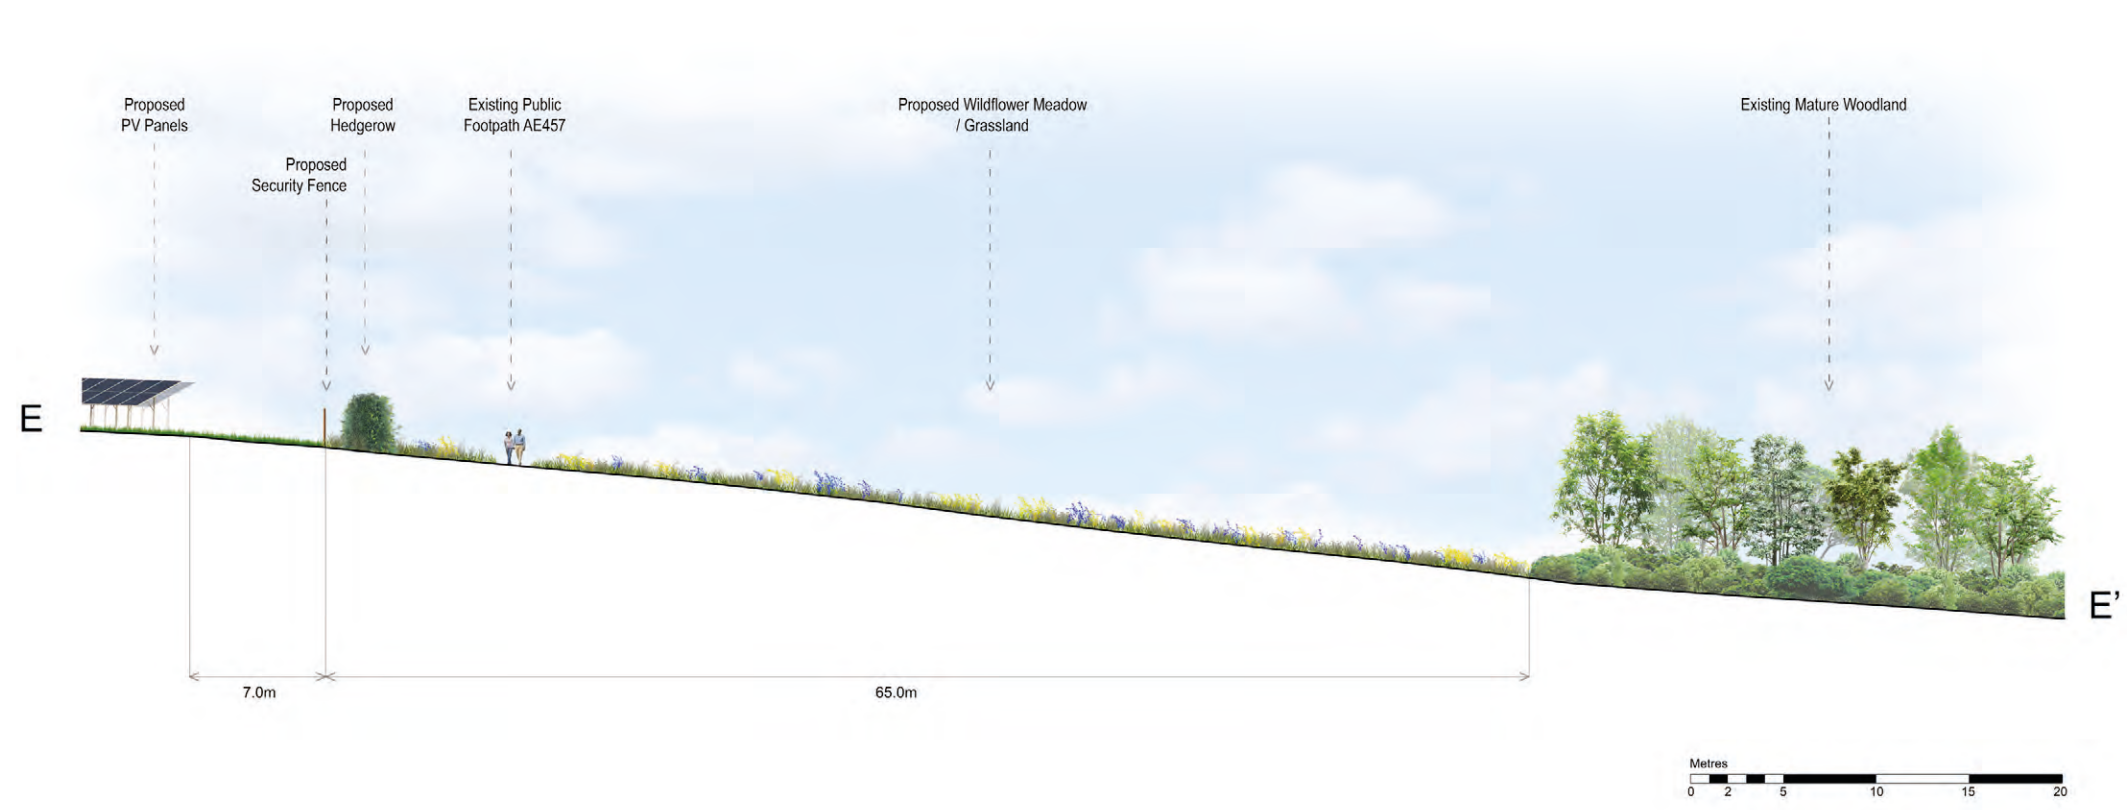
Proposed PV Panels

Proposed Hedgerow

Proposed Security Fence

Existing Public Footpath AE457

Proposed Wildflower Meadow / Grassland

Existing Mature Woodland

E

E'

7.0m

65.0m

Metres
0 2 5 10 15 20